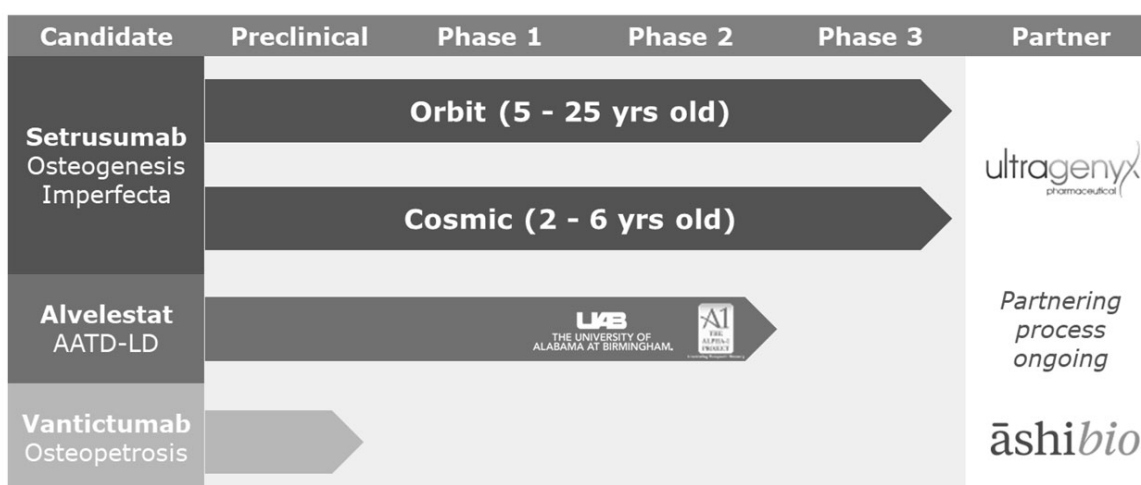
| Candidate | Preclinical | Phase 1 | Phase 2 | Phase 3 | Partner |
|---|---|---|---|---|---|
| **Setrusumab** Osteogenesis Imperfecta | Orbit (5 - 25 yrs old) | | | | ultragenyx pharmaceutical |
| | Cosmic (2 - 6 yrs old) | | | | |
| **Alvelestat** AATD-LD | UAB THE UNIVERSITY OF ALABAMA AT BIRMINGHAM. A1 THE ALPHA-1 PROJECT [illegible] | | | | Partnering process ongoing |
| **Vantictumab** Osteopetrosis | | | | | āshibio |